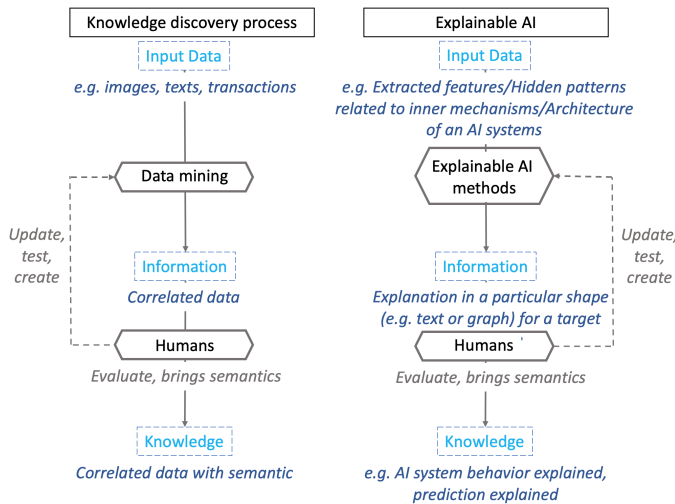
Knowledge discovery process

Input Data

e.g. images, texts, transactions

Data mining

Update, test, create

Information

Correlated data

Humans

Evaluate, brings semantics

Knowledge

Correlated data with semantic

Explainable AI

Input Data

e.g. Extracted features/Hidden patterns related to inner mechanisms/Architecture of an AI systems

Explainable AI methods

Update, test, create

Information

Explanation in a particular shape (e.g. text or graph) for a target

Humans

Evaluate, brings semantics

Knowledge

e.g. AI system behavior explained, prediction explained